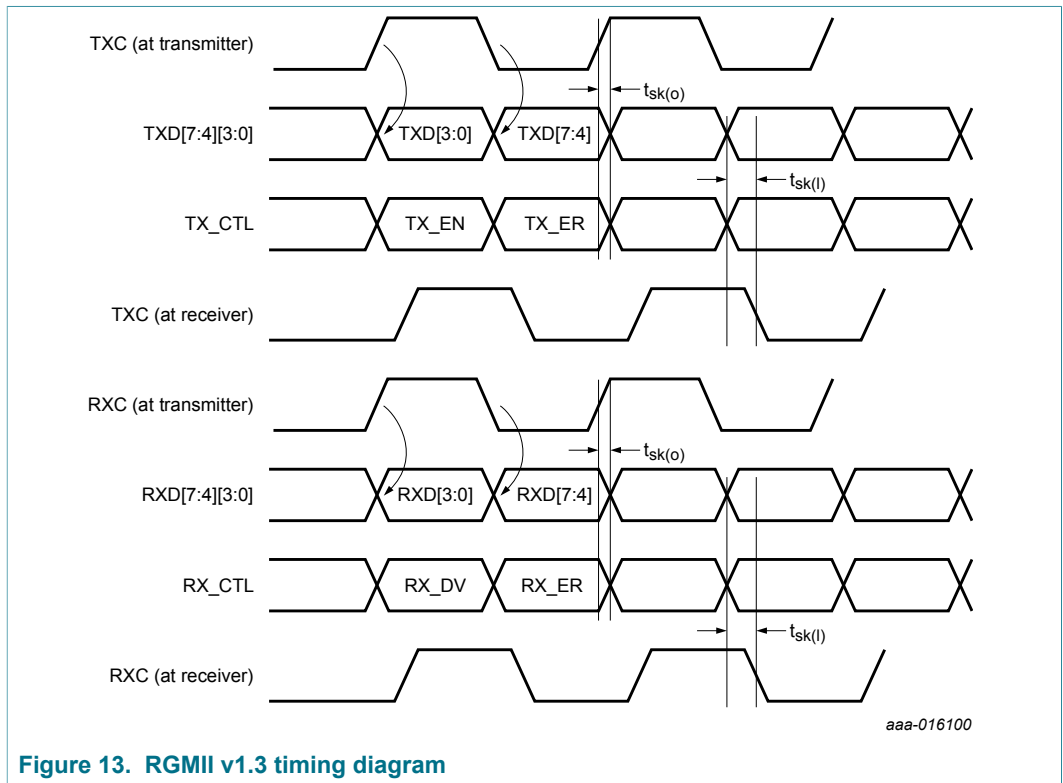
TXC (at transmitter)

$t_{sk(o)}$

TXD[7:4][3:0]

TXD[3:0]

TXD[7:4]

$t_{sk(l)}$

TX_CTL

TX_EN

TX_ER

TXC (at receiver)

RXC (at transmitter)

$t_{sk(o)}$

RXD[7:4][3:0]

RXD[3:0]

RXD[7:4]

RX_CTL

RX_DV

RX_ER

$t_{sk(l)}$

RXC (at receiver)

aaa-016100

Figure 13. RGMII v1.3 timing diagram